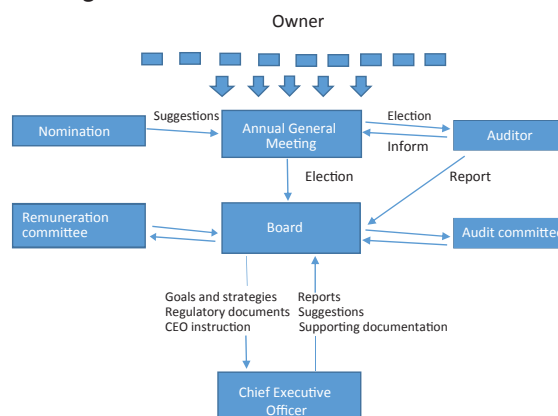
Owner

Nomination

Suggestions

Annual General Meeting

Election

Inform

Auditor

Election

Report

Remuneration committee

Board

Audit committee

Goals and strategies
Regulatory documents
CEO instruction

Reports
Suggestions
Supporting documentation

Chief Executive Officer